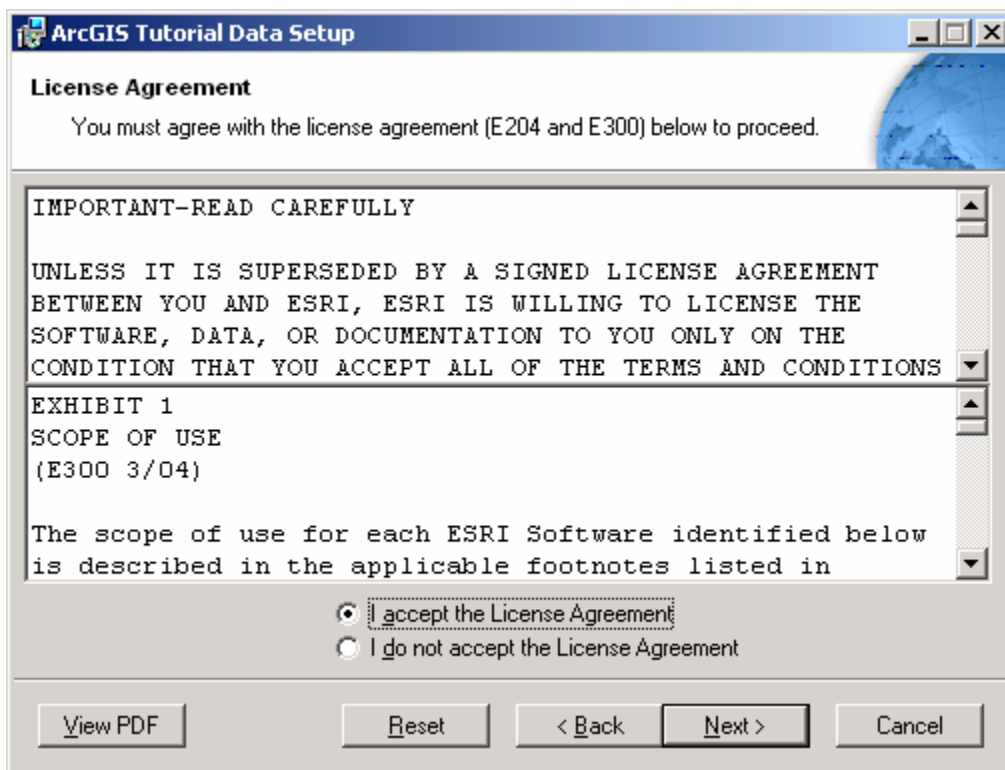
ArcGIS Tutorial Data Setup

License Agreement

You must agree with the license agreement (E204 and E300) below to proceed.

IMPORTANT-READ CAREFULLY

UNLESS IT IS SUPERSEDED BY A SIGNED LICENSE AGREEMENT BETWEEN YOU AND ESRI, ESRI IS WILLING TO LICENSE THE SOFTWARE, DATA, OR DOCUMENTATION TO YOU ONLY ON THE CONDITION THAT YOU ACCEPT ALL OF THE TERMS AND CONDITIONS

EXHIBIT 1
SCOPE OF USE
(E300 3/04)

The scope of use for each ESRI Software identified below is described in the applicable footnotes listed in

I accept the License Agreement

I do not accept the License Agreement

View PDF

Reset

< Back

Next >

Cancel